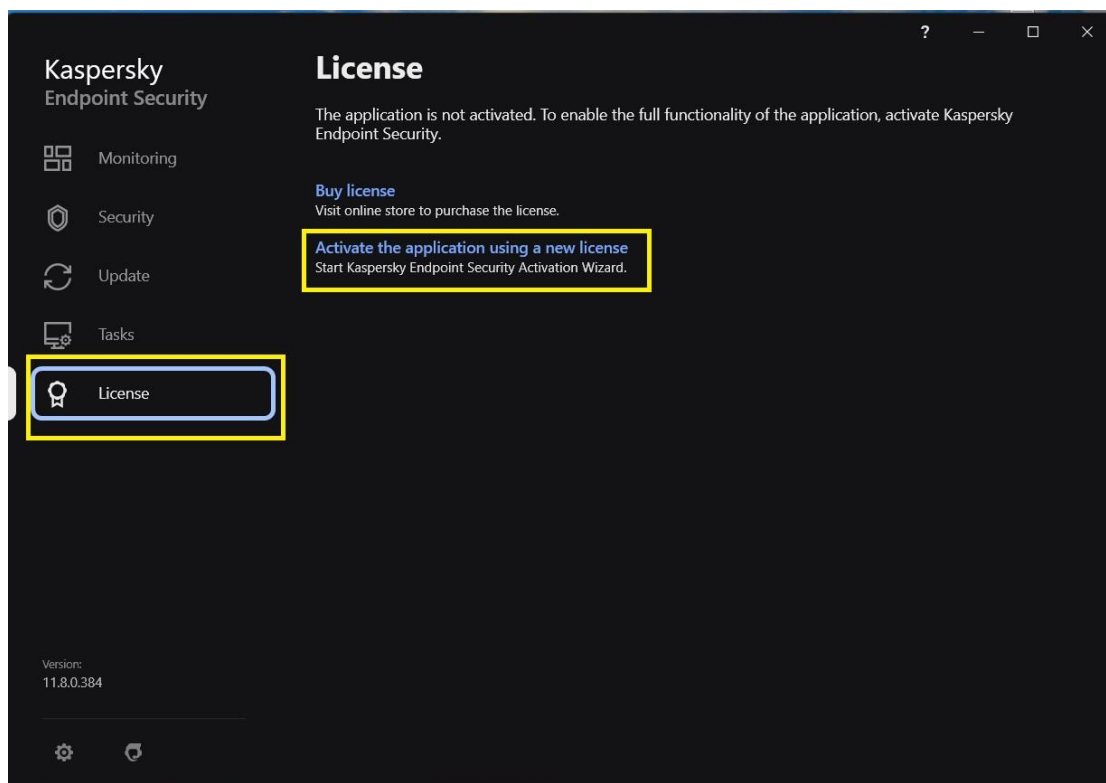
?

Kaspersky
Endpoint Security

Monitoring

Security

Update

Tasks

License

Version:
11.8.0.384

License

The application is not activated. To enable the full functionality of the application, activate Kaspersky Endpoint Security.

Buy license
Visit online store to purchase the license.

Activate the application using a new license
Start Kaspersky Endpoint Security Activation Wizard.